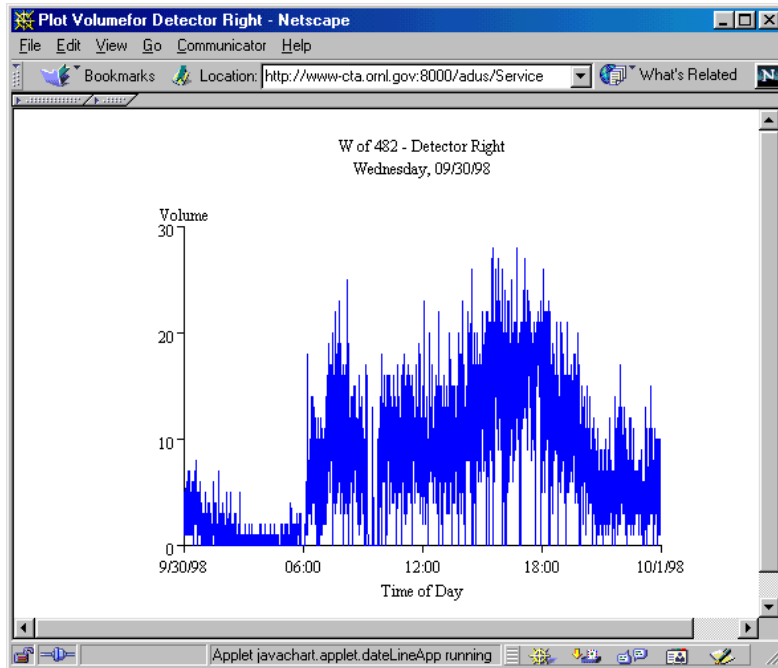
Plot Volumefor Detector Right - Netscape

File Edit View Go Communicator Help

Bookmarks Location: http://www-cta.ornl.gov:8000/adus/Service What's Related

W of 482 - Detector Right
Wednesday, 09/30/98

Volume
30
20
10
0

9/30/98 06:00 12:00 18:00 10/1/98
Time of Day

Applet javachart.applet.dateLineApp running